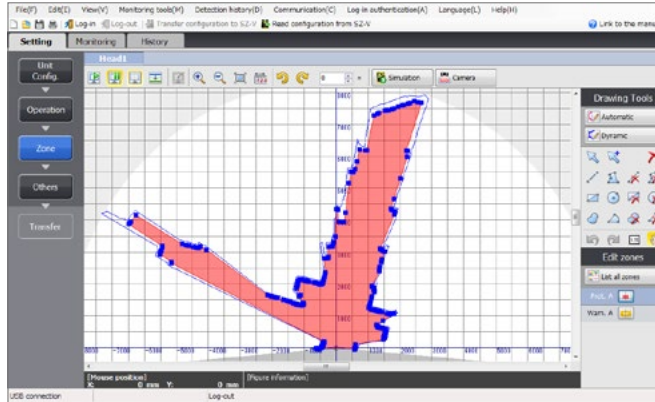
File(F) Edit(E) View(V) Monitoring tools(M) Detection history(D) Communication(C) Log in authentication(A) Language(L) Help(H)

Log-in Log-out Transfer configuration to SZ-V Read configuration from SZ-V

Link to the manual

Setting Monitoring History

Unit Config.

Operation

Zone

Others

Transfer

Head1

0

Simulation Camera

Drawing Tools

Automatic

Dynamic

Edit zones

List all zones

Prot. A

Warn. A

[Mouse position]
X: 0 mm Y: 0 mm

[Figure information]

USB connection

Log-out